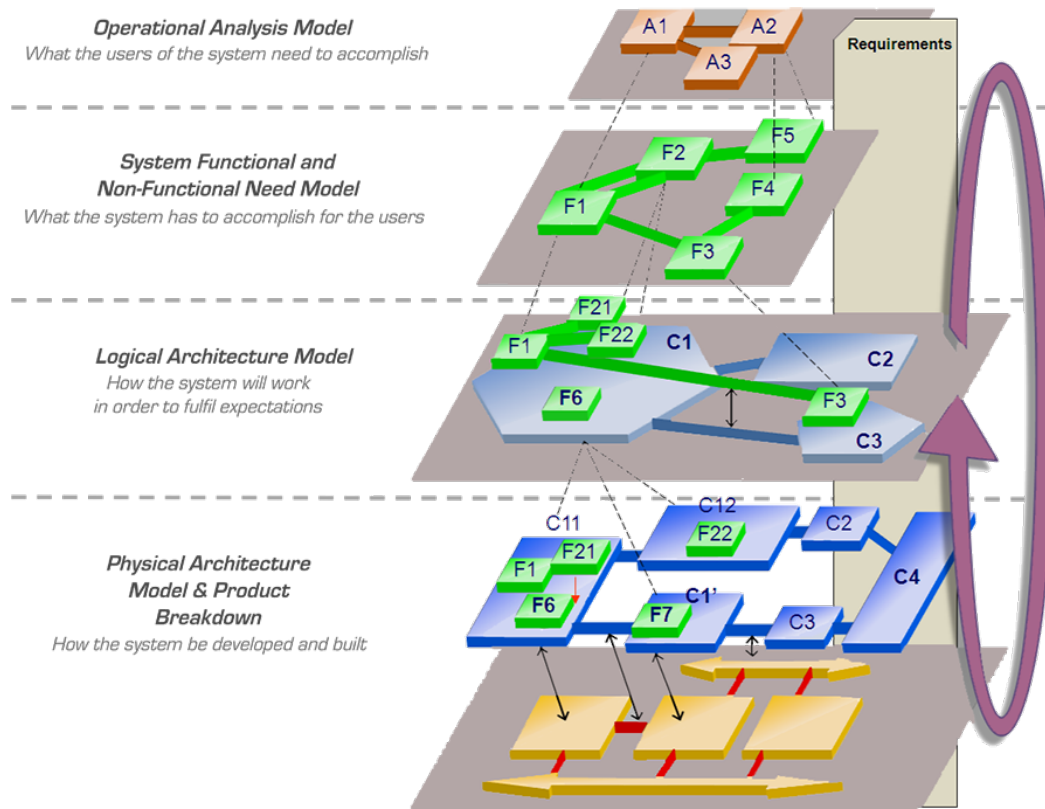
Operational Analysis Model
What the users of the system need to accomplish

A1
A2
A3

Requirements

System Functional and Non-Functional Need Model
What the system has to accomplish for the users

F2
F5
F4
F1
F3

Logical Architecture Model
How the system will work in order to fulfil expectations

F21
F22
F1
C1
C2
F6
F3
C3

Physical Architecture Model & Product Breakdown
How the system be developed and built

C12
C11
F22
C2
F21
F1
C4
C1'
F6
F7
C3